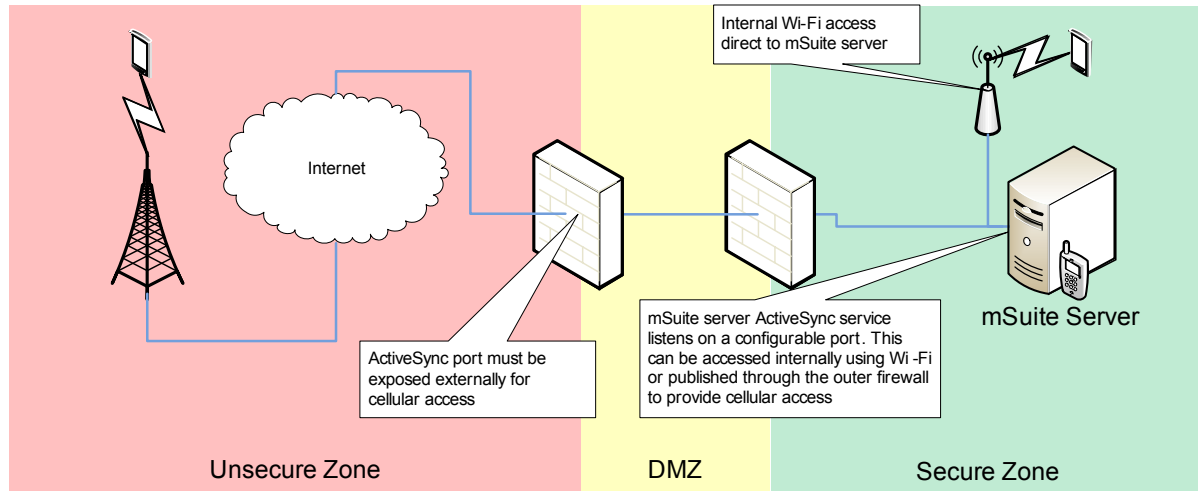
Internal Wi-Fi access direct to mSuite server

Internet

mSuite Server

mSuite server ActiveSync service listens on a configurable port. This can be accessed internally using Wi -Fi or published through the outer firewall to provide cellular access

ActiveSync port must be exposed externally for cellular access

Unsecure Zone

DMZ

Secure Zone